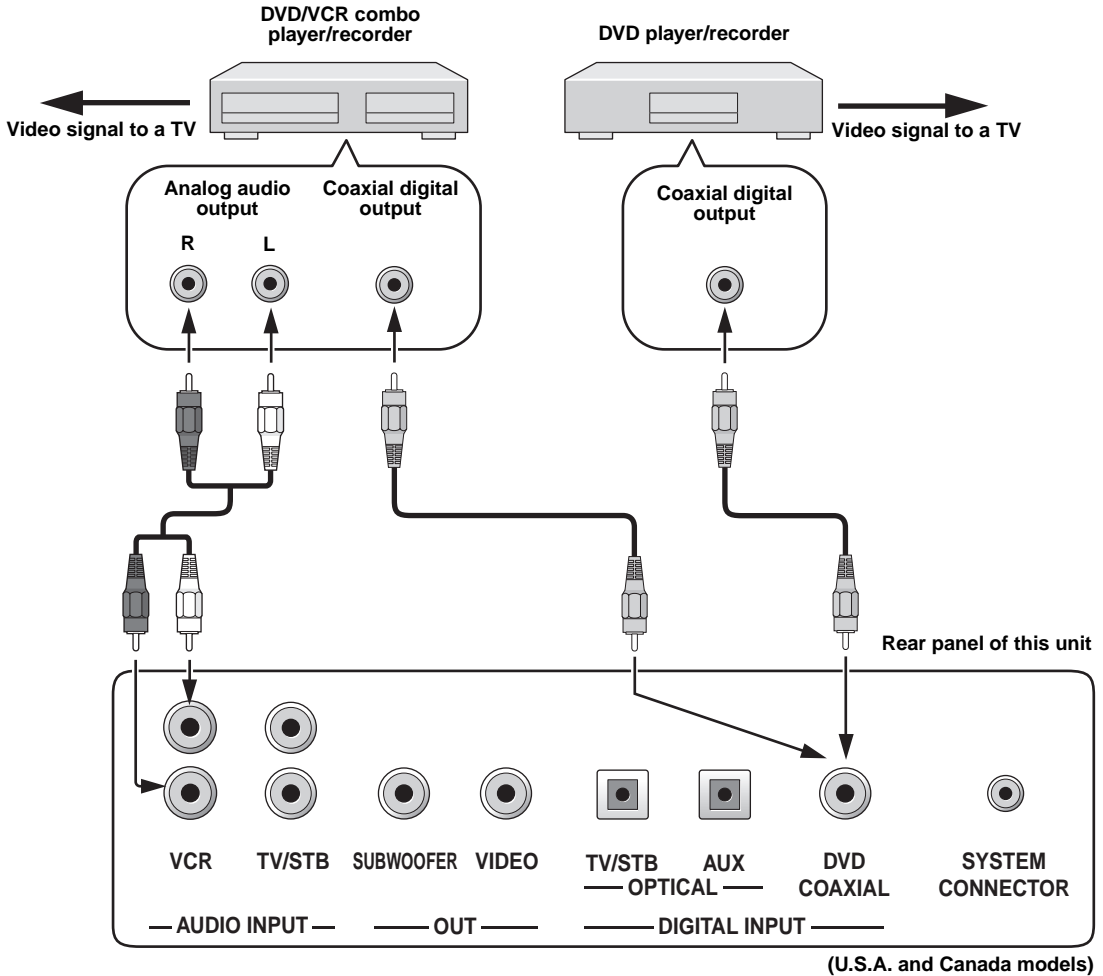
DVD/VCR combo player/recorder

DVD player/recorder

Video signal to a TV

Video signal to a TV

Analog audio output

Coaxial digital output

Coaxial digital output

R

L

Rear panel of this unit

VCR

TV/STB

SUBWOOFER

VIDEO

TV/STB

AUX

OPTICAL

DVD COAXIAL

SYSTEM CONNECTOR

AUDIO INPUT

OUT

DIGITAL INPUT

(U.S.A. and Canada models)